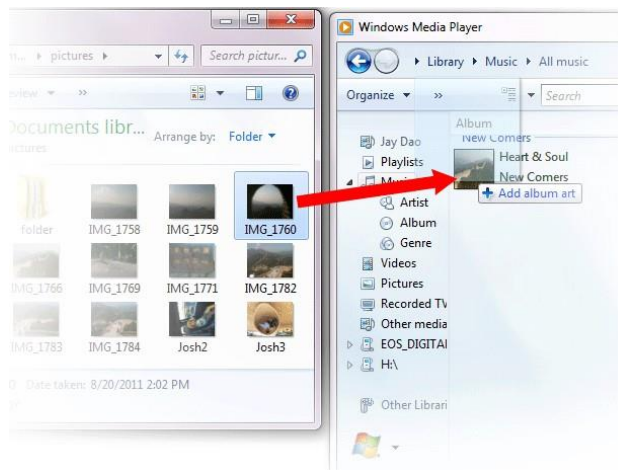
pictures
Search pictur...
view
Documents libr...
pictures
Arrange by: Folder
folder
IMG_1758
IMG_1759
IMG_1760
IMG_1766
IMG_1769
IMG_1771
IMG_1782
IMG_1783
IMG_1784
Josh2
Josh3
Date taken: 8/20/2011 2:02 PM

Windows Media Player
Library ▸ Music ▸ All music
Organize
Search
Album
New Comers
Jay Dao
Playlists
Music
Artist
Album
Genre
Videos
Pictures
Recorded TV
Other media
EOS_DIGITAL
H:\
Other Librari
Heart & Soul
New Comers
+ Add album art